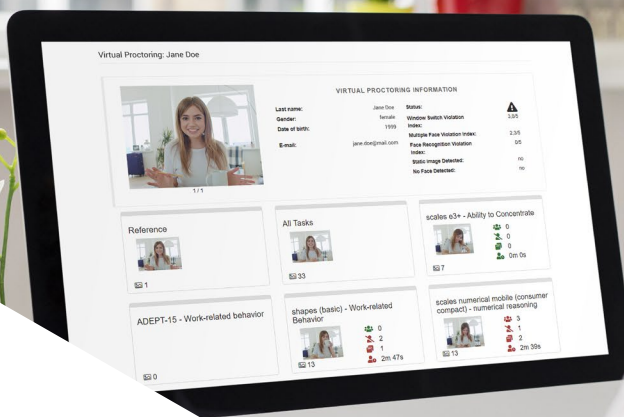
Virtual Proctoring: Jane Doe

1 / 1

VIRTUAL PROCTORING INFORMATION

Last name: Jane Doe
Gender: female
Date of birth: 1999
E-mail: jane.doe@mail.com

Status:
Window Switch Violation Index: 3,8/5
Multiple Face Violation Index: 2,3/5
Face Recognition Violation Index: 0/5
Static Image Detected: no
No Face Detected: no

Reference
1

All Tasks
33

scales e3+ - Ability to Concentrate
0
0
0
0m 0s
7

ADEPT-15 - Work-related behavior
0

shapes (basic) - Work-related Behavior
0
2
1
2m 47s
13

scales numerical mobile (consumer compact) - numerical reasoning
3
1
2
2m 39s
13